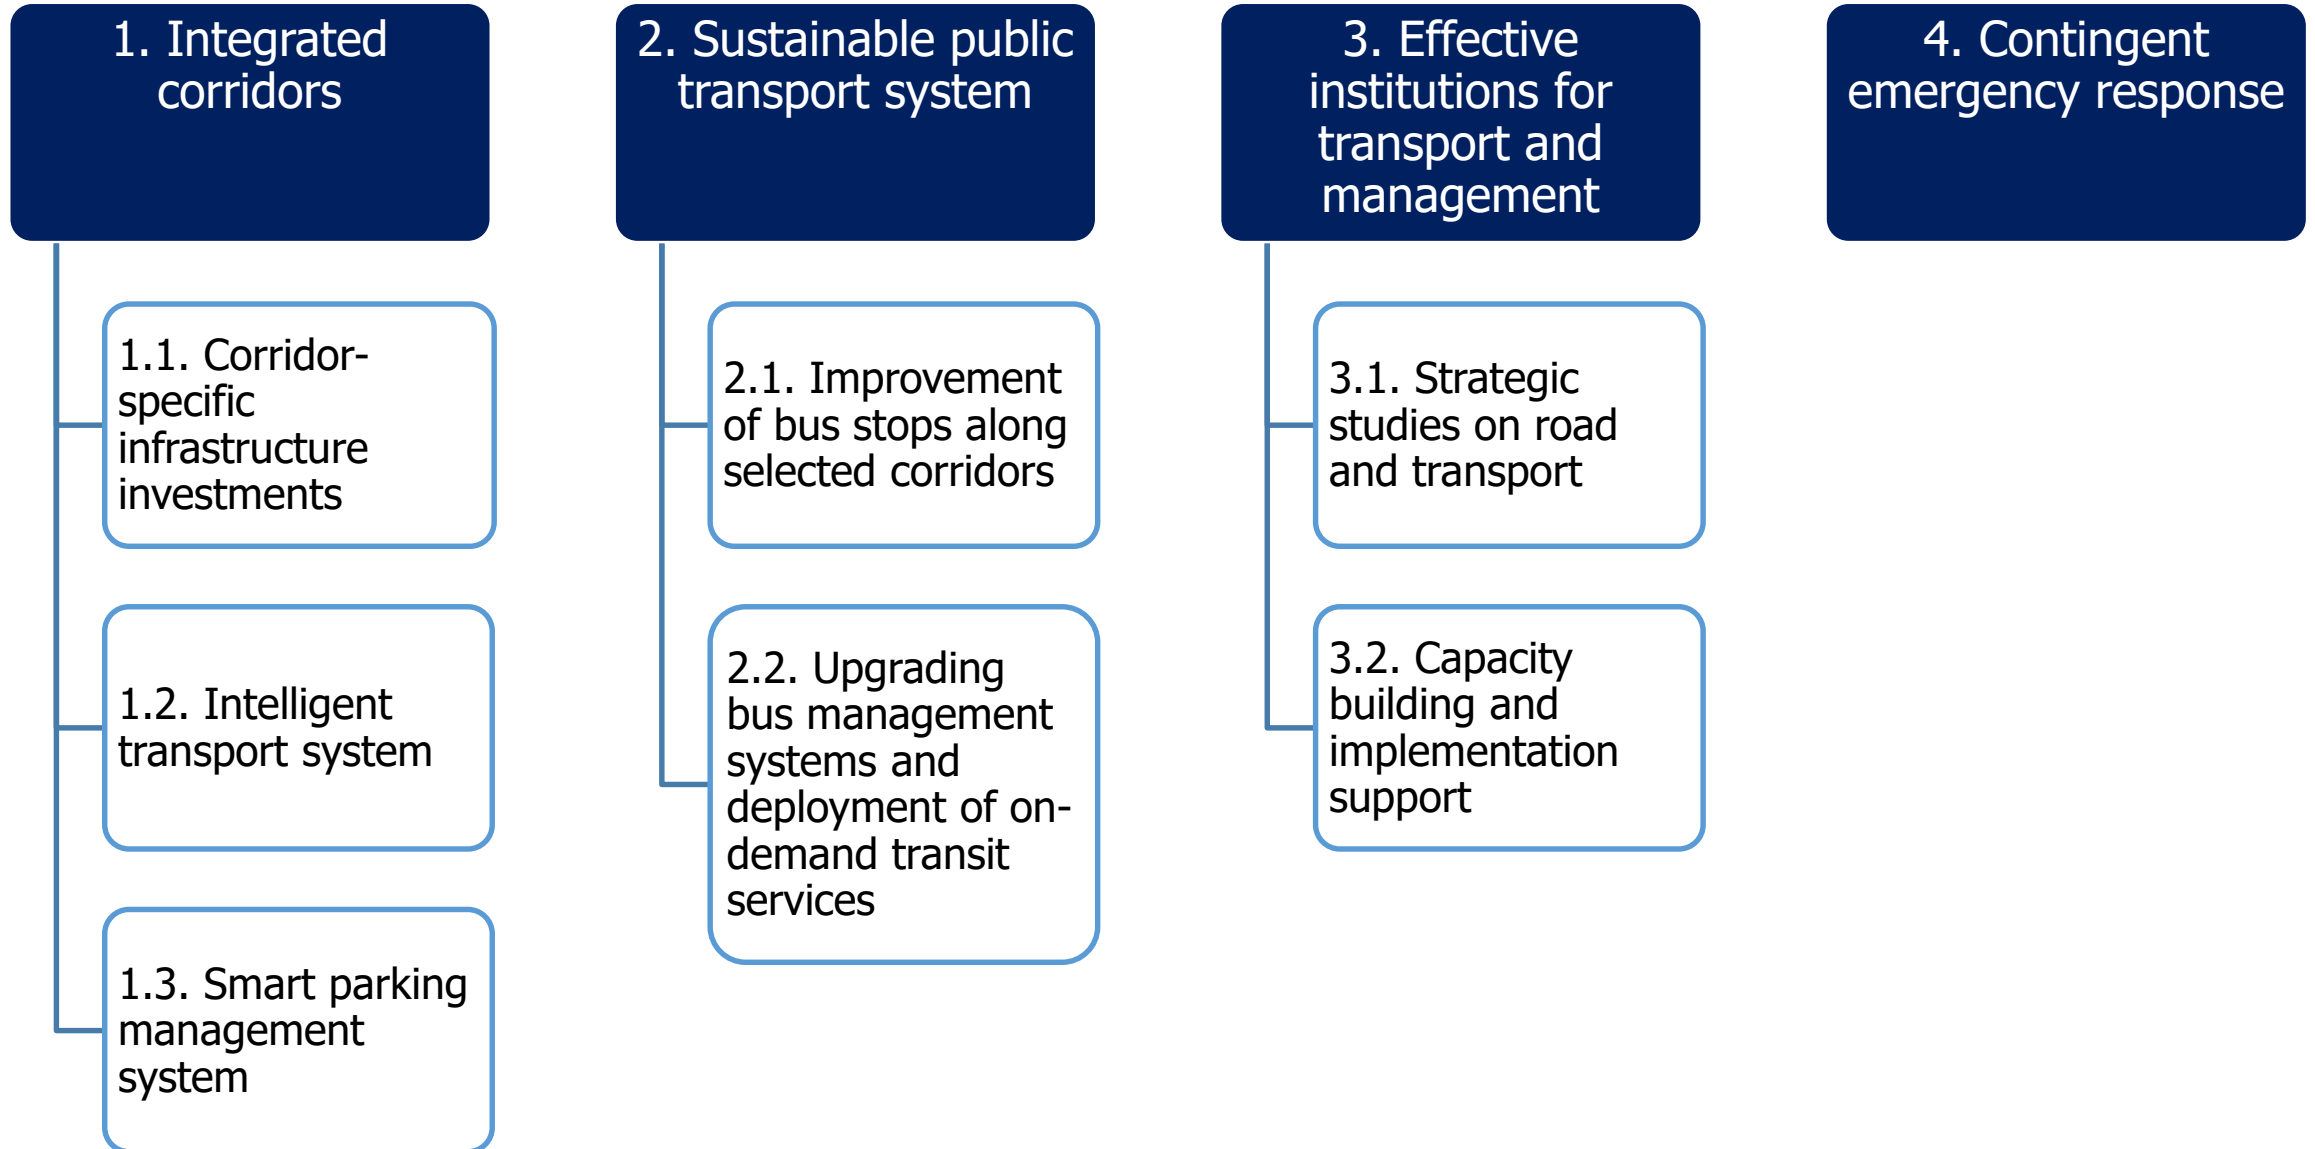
1. Integrated corridors

1.1. Corridor-specific infrastructure investments

1.2. Intelligent transport system

1.3. Smart parking management system

2. Sustainable public transport system

2.1. Improvement of bus stops along selected corridors

2.2. Upgrading bus management systems and deployment of on-demand transit services

3. Effective institutions for transport and management

3.1. Strategic studies on road and transport

3.2. Capacity building and implementation support

4. Contingent emergency response